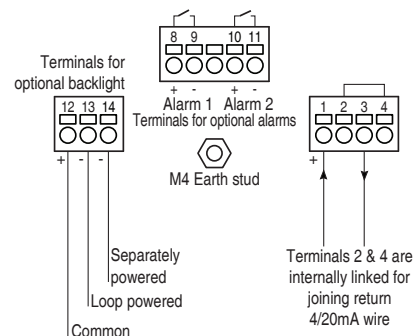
8 9 10 11
+ - + -
Alarm 1 Alarm 2
Terminals for optional alarms

Terminals for optional backlight
12 13 14
+ - -

M4 Earth stud

1 2 3 4
+

Separately powered
Loop powered
Common

Terminals 2 & 4 are internally linked for joining return 4/20mA wire